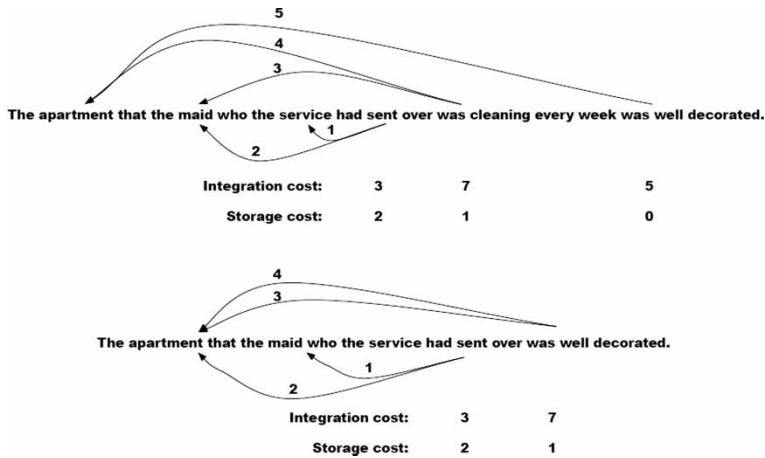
5

4

3

The apartment that the maid who the service had sent over was cleaning every week was well decorated.

1

2

Integration cost: 3 7 5

Storage cost: 2 1 0

4

3

The apartment that the maid who the service had sent over was well decorated.

1

2

Integration cost: 3 7

Storage cost: 2 1